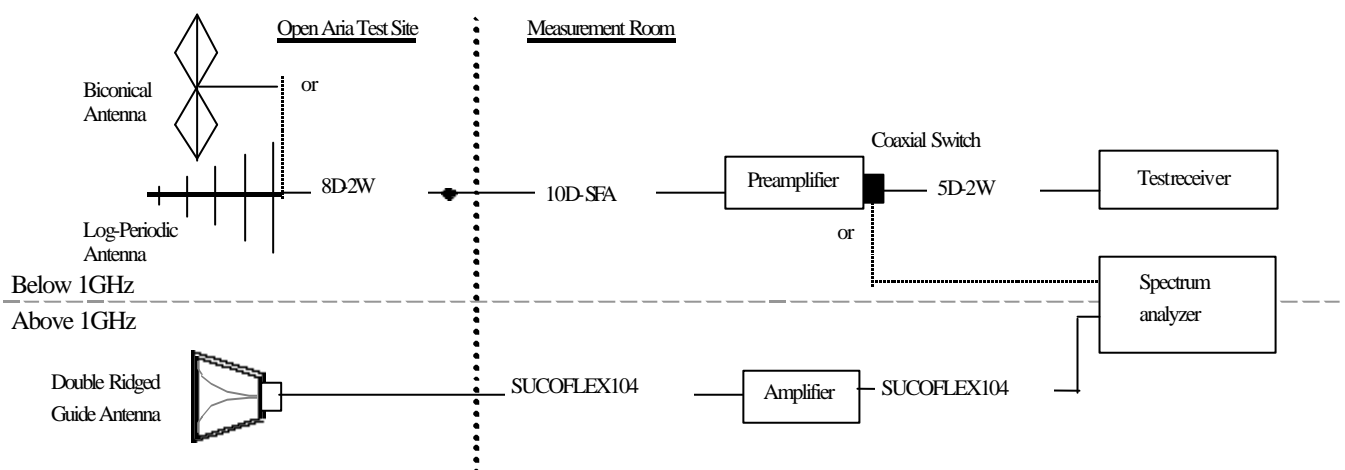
Open Aria Test Site

Measurement Room

Biconical Antenna

or

Coaxial Switch

8D-2W

10D-SFA

Preamplifier

5D-2W

Testreceiver

Log-Periodic Antenna

or

Below 1GHz

Spectrum analyzer

Above 1GHz

Double Ridged Guide Antenna

SUCOFLEX104

Amplifier

SUCOFLEX104